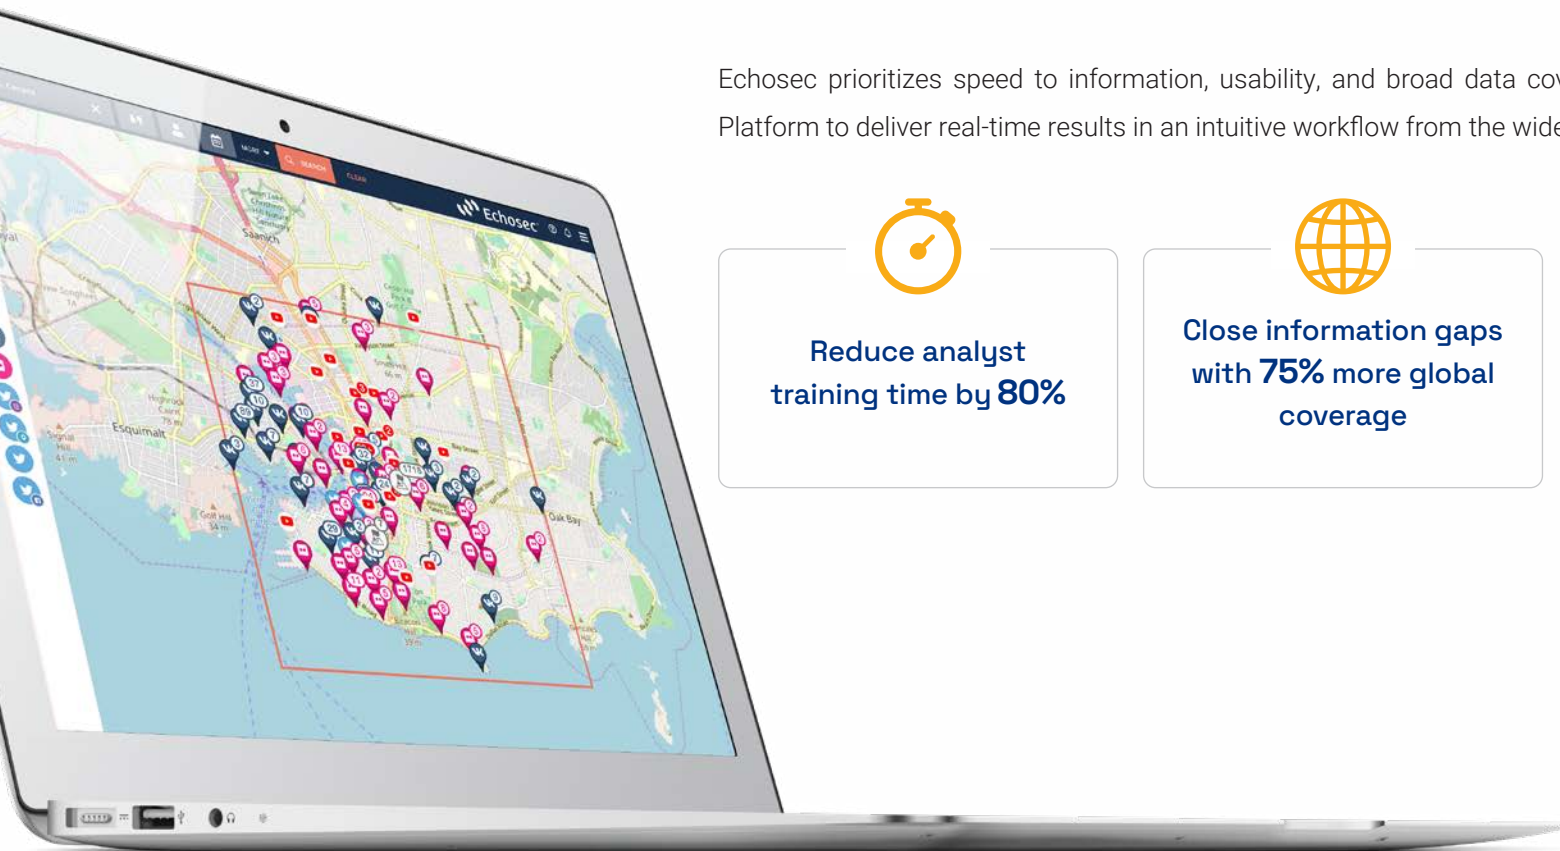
Echosec prioritizes speed to information, usability, and broad data co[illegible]
Platform to deliver real-time results in an intuitive workflow from the wide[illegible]

Reduce analyst training time by 80%

Close information gaps with 75% more global coverage

SEARCH
CLEAR
MORE
Echosec
Saanich
Esquimalt
Oak Bay